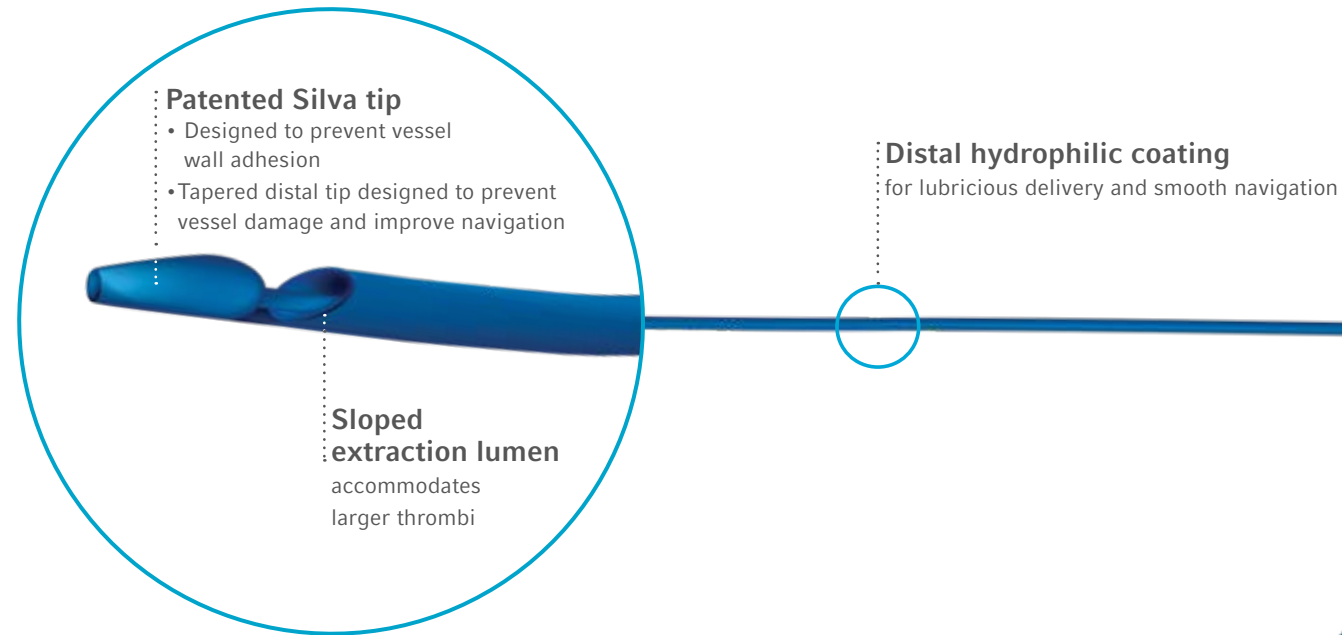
Patented Silva tip

• Designed to prevent vessel wall adhesion
• Tapered distal tip designed to prevent vessel damage and improve navigation

Distal hydrophilic coating

for lubricious delivery and smooth navigation

Sloped extraction lumen

accommodates larger thrombi